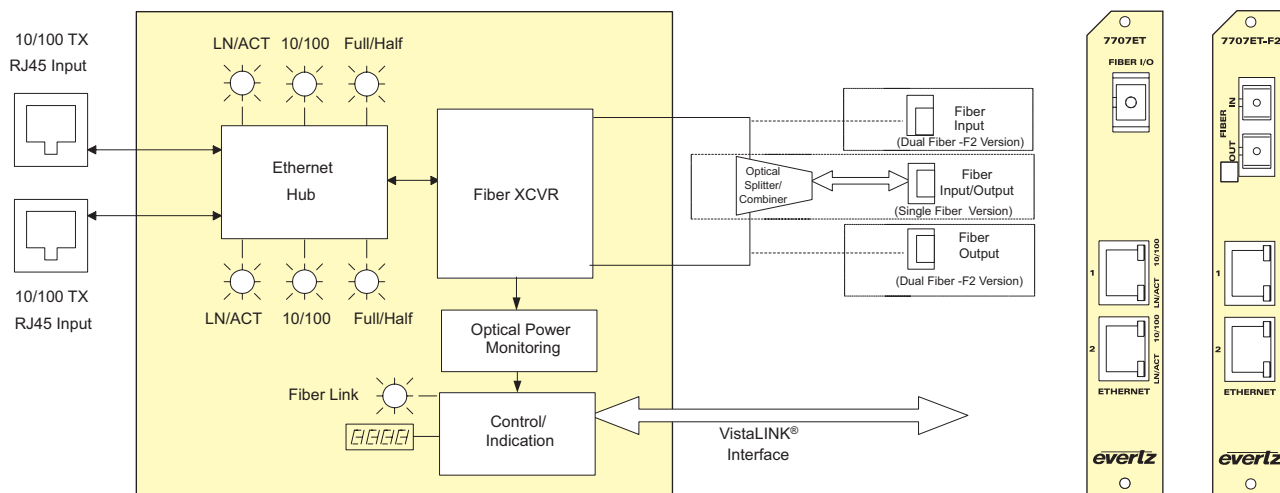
10/100 TX
RJ45 Input

LN/ACT 10/100 Full/Half

Ethernet
Hub

Fiber XCVR

10/100 TX
RJ45 Input

LN/ACT 10/100 Full/Half

Optical Power
Monitoring

Fiber Link

Control/
Indication

8888

VistaLINK®
Interface

Fiber
Input
(Dual Fiber -F2 Version)

Optical
Splitter/
Combiner

Fiber
Input/Output
(Single Fiber Version)

Fiber
Output
(Dual Fiber -F2 Version)

7707ET
FIBER I/O
1
10/100
LN/ACT
2
10/100
LN/ACT
ETHERNET
evertz

7707ET-F2
FIBER
IN
OUT
1
2
ETHERNET
evertz